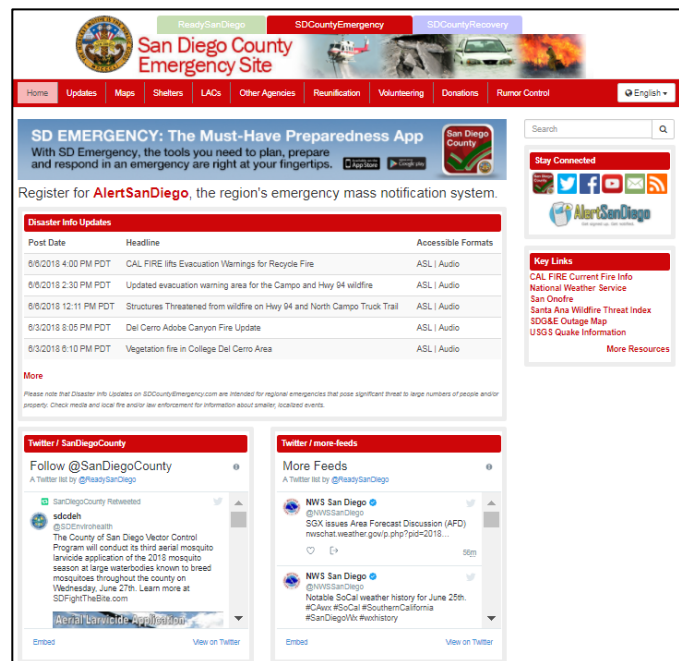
ReadySanDiego | SDCountyEmergency | SDCountyRecovery

San Diego County Emergency Site

Home | Updates | Maps | Shelters | LACs | Other Agencies | Reunification | Volunteering | Donations | Rumor Control

English

Search

SD EMERGENCY: The Must-Have Preparedness App
With SD Emergency, the tools you need to plan, prepare and respond in an emergency are right at your fingertips.

San Diego County

App Store | Google play

Register for AlertSanDiego, the region's emergency mass notification system.

Stay Connected

AlertSanDiego

Disaster Info Updates

| Post Date | Headline | Accessible Formats |
|---|---|---|
| 6/6/2018 4:00 PM PDT | CAL FIRE lifts Evacuation Warnings for Recycle Fire | ASL \| Audio |
| 6/6/2018 2:30 PM PDT | Updated evacuation warning area for the Campo and Hwy 94 wildfire | ASL \| Audio |
| 6/6/2018 12:11 PM PDT | Structures Threatened from wildfire on Hwy 94 and North Campo Truck Trail | ASL \| Audio |
| 6/3/2018 8:05 PM PDT | Del Cerro Adobe Canyon Fire Update | ASL \| Audio |
| 6/3/2018 6:10 PM PDT | Vegetation fire in College Del Cerro Area | ASL \| Audio |

More

Please note that Disaster Info Updates on SDCountyEmergency.com are intended for regional emergencies that pose significant threat to large numbers of people and/or property. Check media and local fire and/or law enforcement for information about smaller, localized events.

Key Links
CAL FIRE Current Fire Info
National Weather Service
San Onofre
Santa Ana Wildfire Threat Index
SDG&E Outage Map
USGS Quake Information
More Resources

Twitter / SanDiegoCounty

Follow @SanDiegoCounty
A Twitter list by @ReadySanDiego

SanDiegoCounty Retweeted
sddeh
@SDEnvirohealth
The County of San Diego Vector Control Program will conduct its third aerial mosquito larvicide application of the 2018 mosquito season at large waterbodies known to breed mosquitoes throughout the county on Wednesday, June 27th. Learn more at SDFightTheBite.com

Aerial Larvicide Application

Embed | View on Twitter

Twitter / more-feeds

More Feeds
A Twitter list by @ReadySanDiego

NWS San Diego
@NWSSanDiego
SGX issues Area Forecast Discussion (AFD) nwschat.weather.gov/p.php?pid=2018...
56m

NWS San Diego
@NWSSanDiego
Notable SoCal weather history for June 25th. #CAwx #SoCal #SouthernCalifornia #SanDiegoWx #wxhistory

Embed | View on Twitter